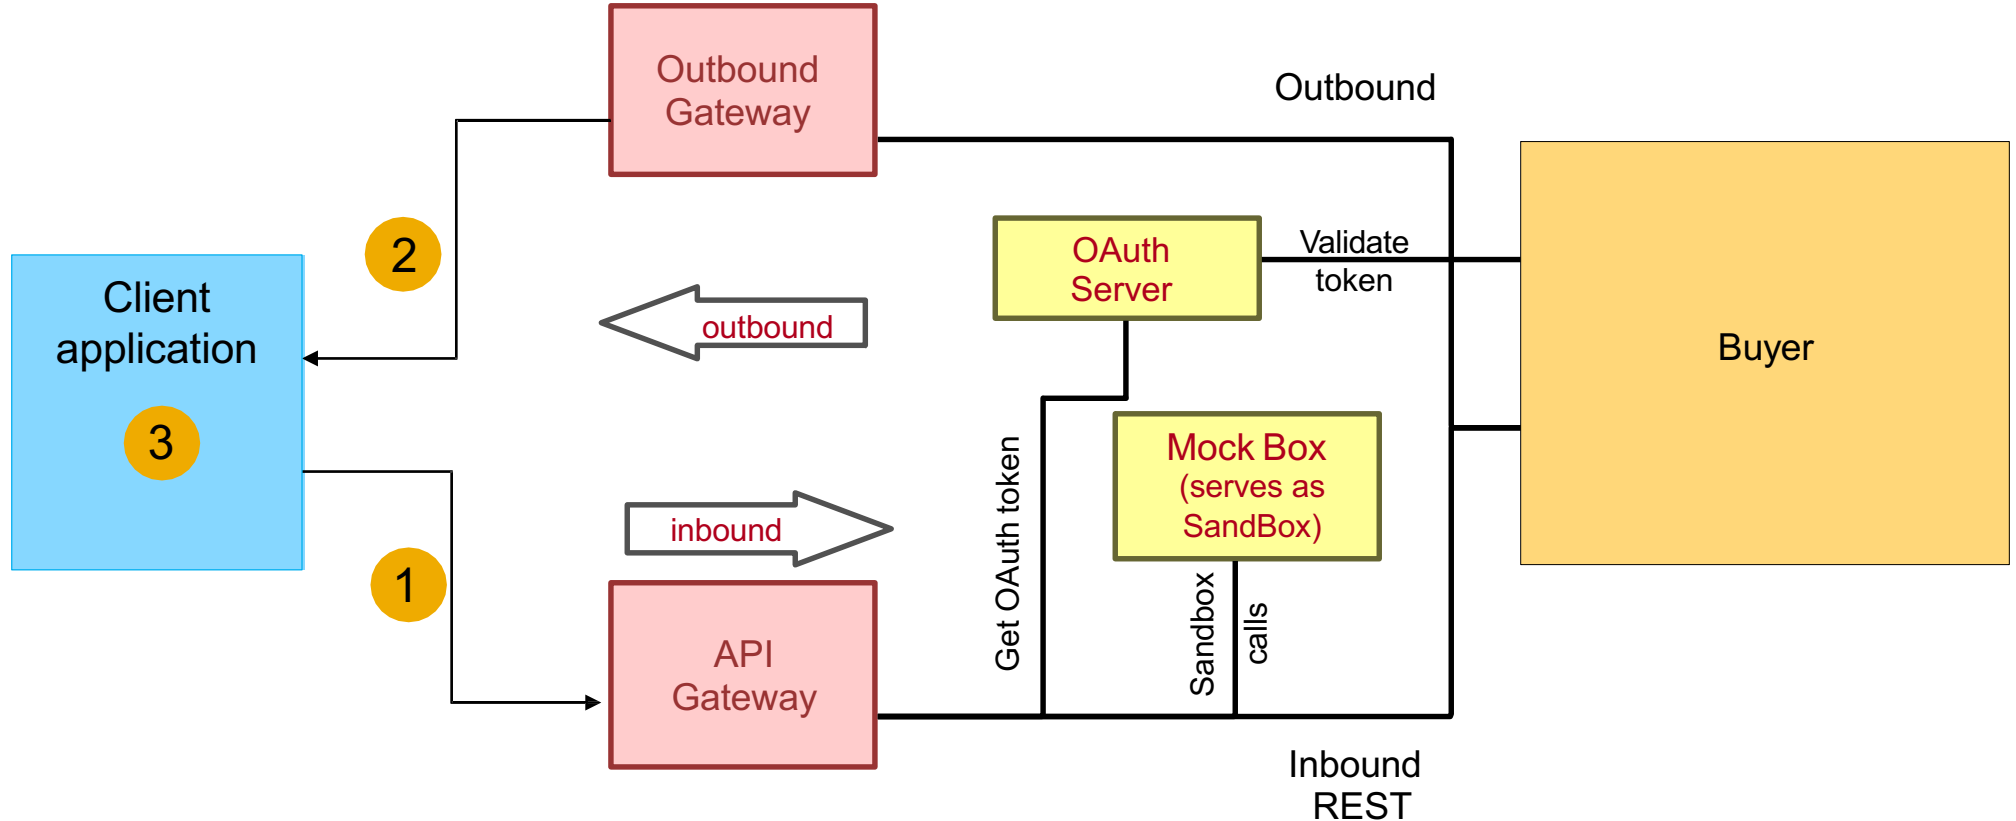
Outbound Gateway

Outbound

Client application

2

3

outbound

OAuth Server

Validate token

Buyer

Mock Box (serves as SandBox)

inbound

1

Get OAuth token

Sandbox

calls

API Gateway

Inbound REST